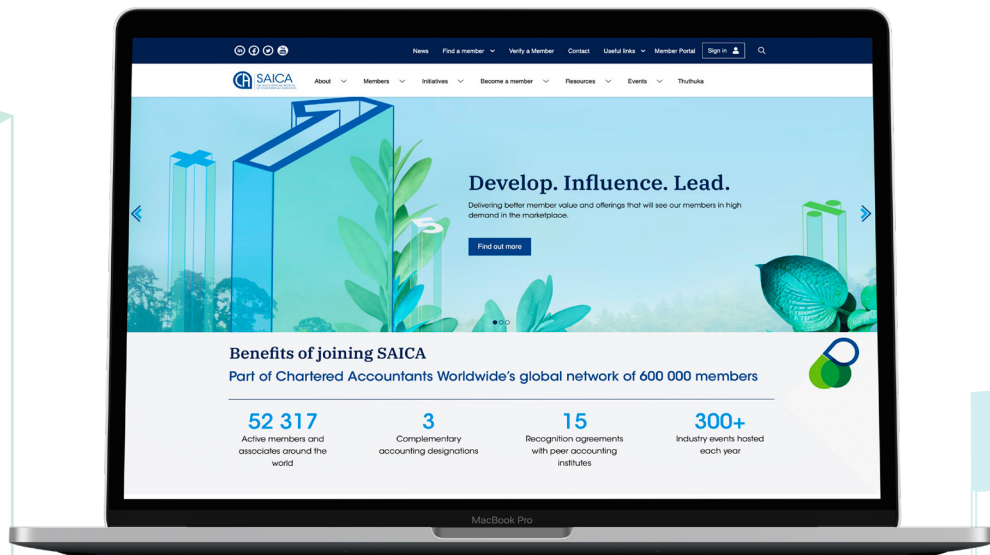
News Find a member Verify a Member Contact Useful links Member Portal Sign in

SAICA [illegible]

About Members Initiatives Become a member Resources Events Thuthuka

Develop. Influence. Lead.

Delivering better member value and offerings that will see our members in high demand in the marketplace.

Find out more

Benefits of joining SAICA

Part of Chartered Accountants Worldwide's global network of 600 000 members

52 317
Active members and associates around the world

3
Complementary accounting designations

15
Recognition agreements with peer accounting institutes

300+
Industry events hosted each year

MacBook Pro